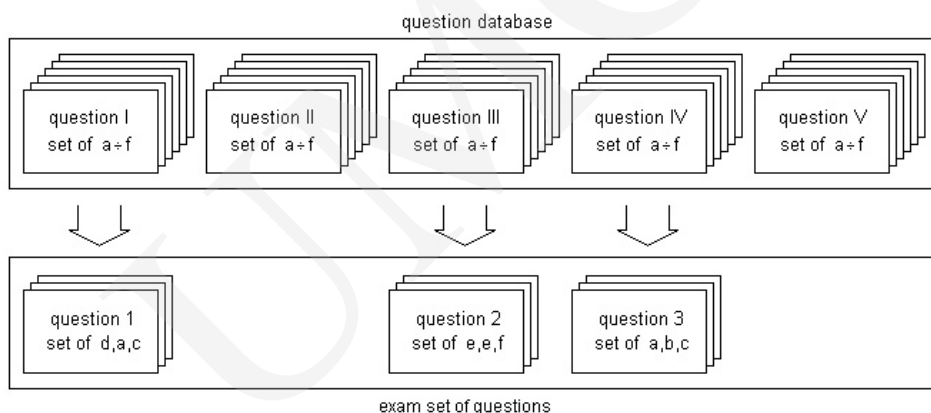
question database

question I
set of a ÷ f

question II
set of a ÷ f

question III
set of a ÷ f

question IV
set of a ÷ f

question V
set of a ÷ f

question 1
set of d,a,c

question 2
set of e,e,f

question 3
set of a,b,c

exam set of questions